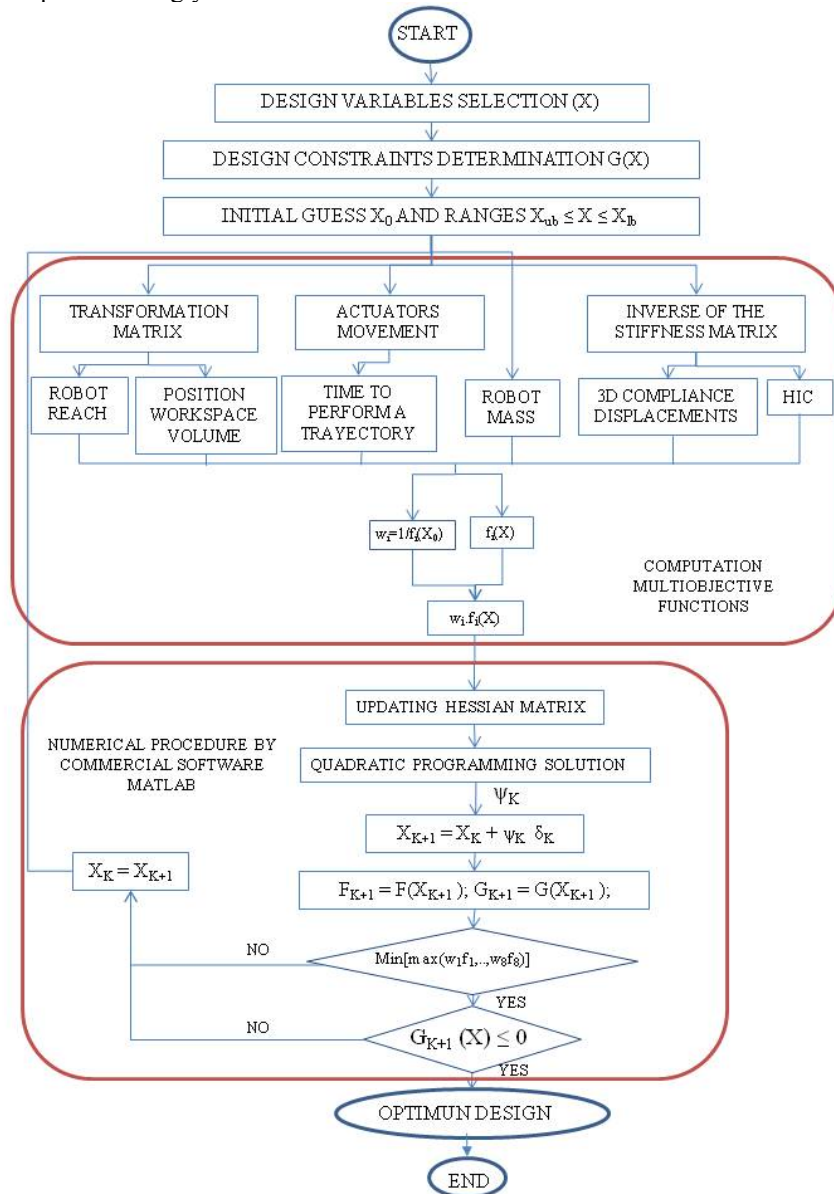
START

DESIGN VARIABLES SELECTION (X)

DESIGN CONSTRAINTS DETERMINATION G(X)

INITIAL GUESS $X_0$ AND RANGES $X_{ub} \leq X \leq X_{lb}$

TRANSFORMATION MATRIX

ACTUATORS MOVEMENT

INVERSE OF THE STIFFNESS MATRIX

ROBOT REACH

POSITION WORKSPACE VOLUME

TIME TO PERFORM A TRAYECTORY

ROBOT MASS

3D COMPLIANCE DISPLACEMENTS

HIC

$w_i=1/f_i(X_0)$

$f_i(X)$

$w_i.f_i(X)$

COMPUTATION MULTIOBJECTIVE FUNCTIONS

UPDATING HESSIAN MATRIX

NUMERICAL PROCEDURE BY COMMERCIAL SOFTWARE MATLAB

QUADRATIC PROGRAMMING SOLUTION

$\psi_K$

$X_{K+1} = X_K + \psi_K \ \delta_K$

$X_K = X_{K+1}$

$F_{K+1} = F(X_{K+1})$; $G_{K+1} = G(X_{K+1})$;

NO

Min[max($w_1f_1$,..,$w_8f_8$)]

YES

NO

$G_{K+1}(X) \leq 0$

YES

OPTIMUN DESIGN

END